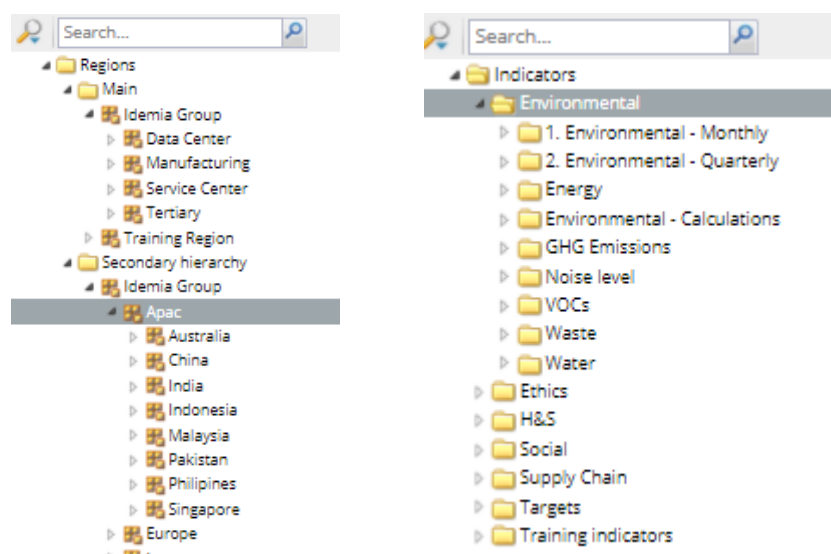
Search...

Regions
Main
Idemia Group
Data Center
Manufacturing
Service Center
Tertiary
Training Region
Secondary hierarchy
Idemia Group
Apac
Australia
China
India
Indonesia
Malaysia
Pakistan
Philipines
Singapore
Europe
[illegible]

Search...

Indicators
Environmental
1. Environmental - Monthly
2. Environmental - Quarterly
Energy
Environmental - Calculations
GHG Emissions
Noise level
VOCs
Waste
Water
Ethics
H&S
Social
Supply Chain
Targets
Training indicators